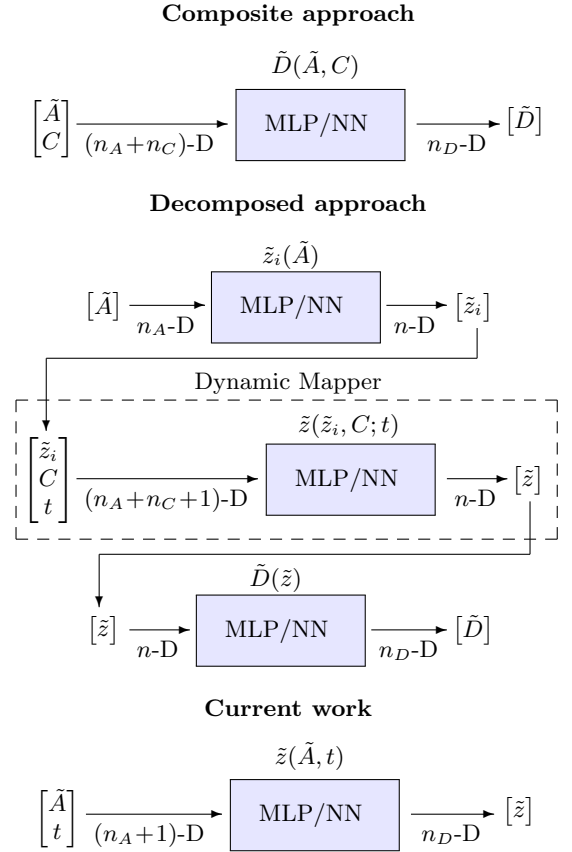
**Composite approach**

$\tilde{D}(\tilde{A}, C)$

$\begin{bmatrix}\tilde{A}\\C\end{bmatrix}$ $(n_A+n_C)$-D MLP/NN $n_D$-D $[\tilde{D}]$

**Decomposed approach**

$\tilde{z}_i(\tilde{A})$

$[\tilde{A}]$ $n_A$-D MLP/NN $n$-D $[\tilde{z}_i]$

Dynamic Mapper

$\tilde{z}(\tilde{z}_i, C; t)$

$\begin{bmatrix}\tilde{z}_i\\C\\t\end{bmatrix}$ $(n_A+n_C+1)$-D MLP/NN $n$-D $[\tilde{z}]$

$\tilde{D}(\tilde{z})$

$[\tilde{z}]$ $n$-D MLP/NN $n_D$-D $[\tilde{D}]$

**Current work**

$\tilde{z}(\tilde{A}, t)$

$\begin{bmatrix}\tilde{A}\\t\end{bmatrix}$ $(n_A+1)$-D MLP/NN $n_D$-D $[\tilde{z}]$